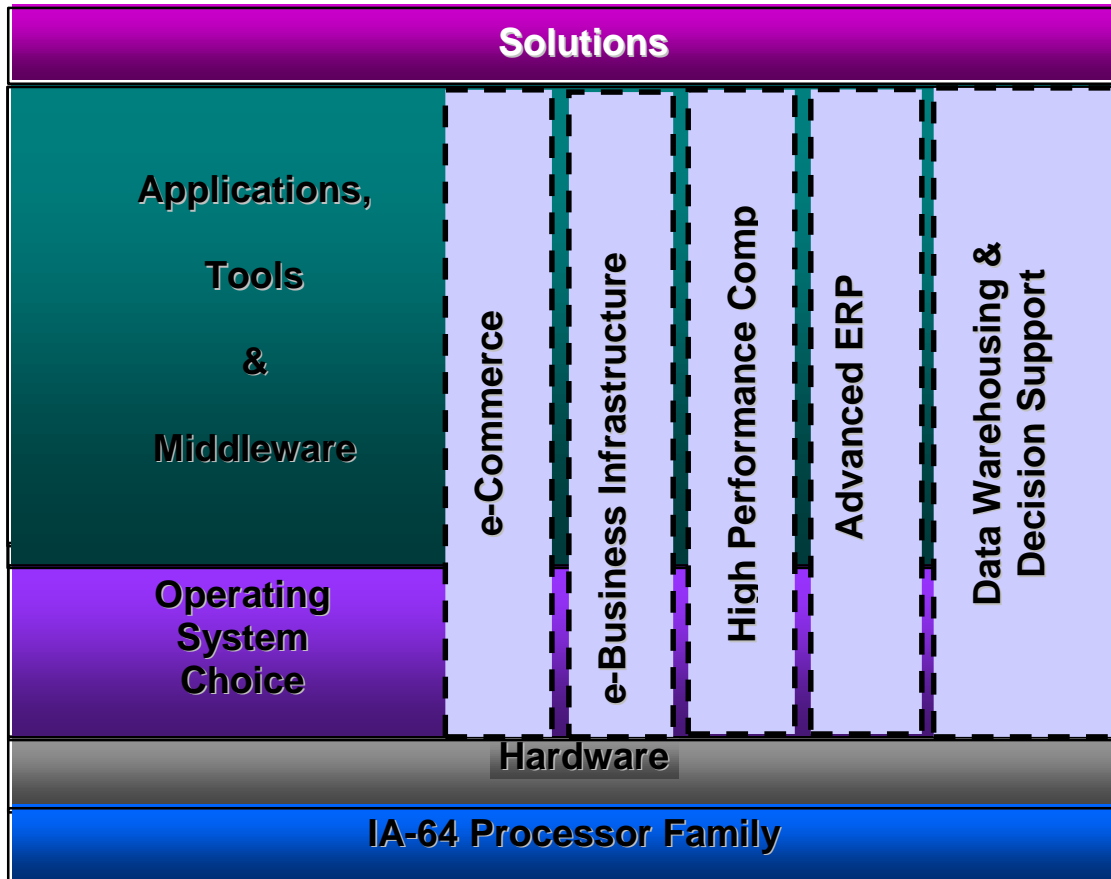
Solutions

Applications,

Tools

&

Middleware

Operating System Choice

e-Commerce

e-Business Infrastructure

High Performance Comp

Advanced ERP

Data Warehousing & Decision Support

Hardware

IA-64 Processor Family